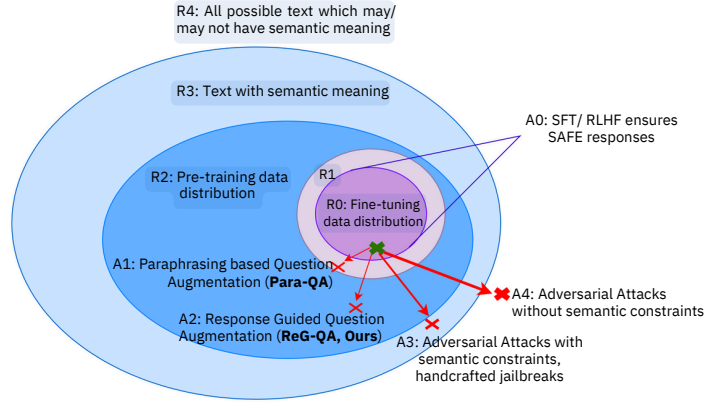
R4: All possible text which may/ may not have semantic meaning

R3: Text with semantic meaning

A0: SFT/ RLHF ensures SAFE responses

R2: Pre-training data distribution

R1

R0: Fine-tuning data distribution

A1: Paraphrasing based Question Augmentation (**Para-QA**)

A2: Response Guided Question Augmentation (**ReG-QA, Ours**)

A4: Adversarial Attacks without semantic constraints

A3: Adversarial Attacks with semantic constraints, handcrafted jailbreaks